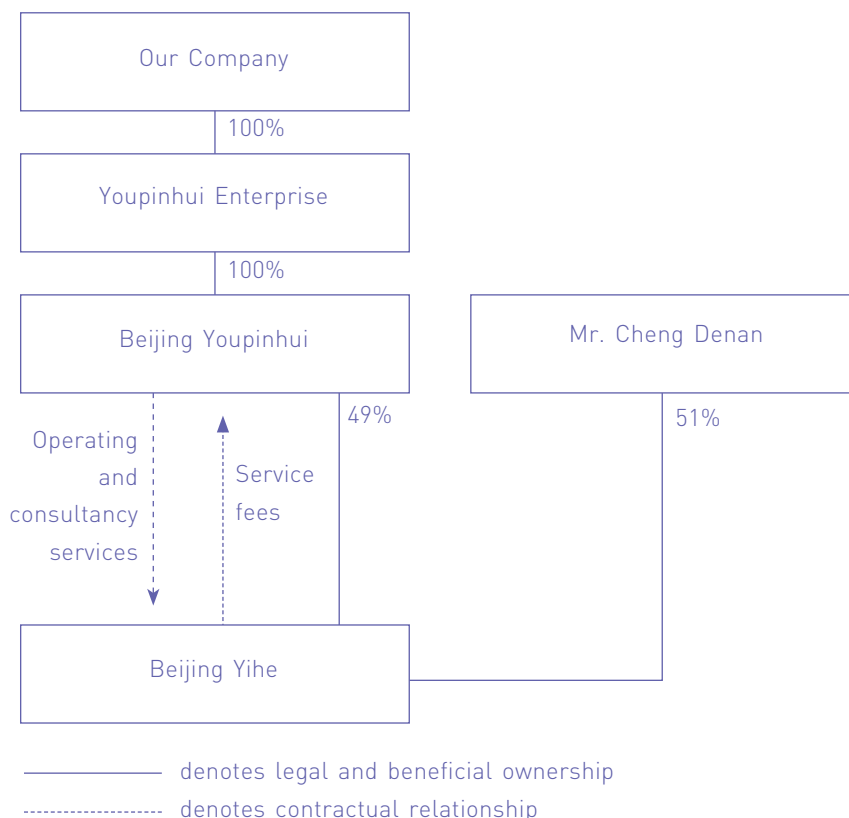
Our Company

100%

Youpinhui Enterprise

100%

Beijing Youpinhui

Mr. Cheng Denan

Operating and consultancy services

Service fees

49%

51%

Beijing Yihe

denotes legal and beneficial ownership

denotes contractual relationship